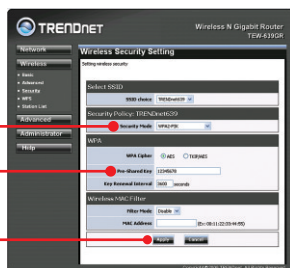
TRENDnet
Wireless N Gigabit Router
TEW-639GR

Network
Wireless
• Basic
• Advanced
• Security
• WPS
• Station List
Advanced
Administrator
Help

Wireless Security Setting
Setting wireless security

Select SSID
SSID choice TRENDnet639

Security Policy: TRENDnet639
Security Mode WPA2-PSK

WPA
WPA Cipher AES TKIP/AES
Pre-Shared Key 12345678
Key Renewal Interval 3600 seconds

Wireless MAC Filter
Filter Mode Disable
MAC Address (Ex: 00:11:22:33:44:55)

Apply Cancel

Copyright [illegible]